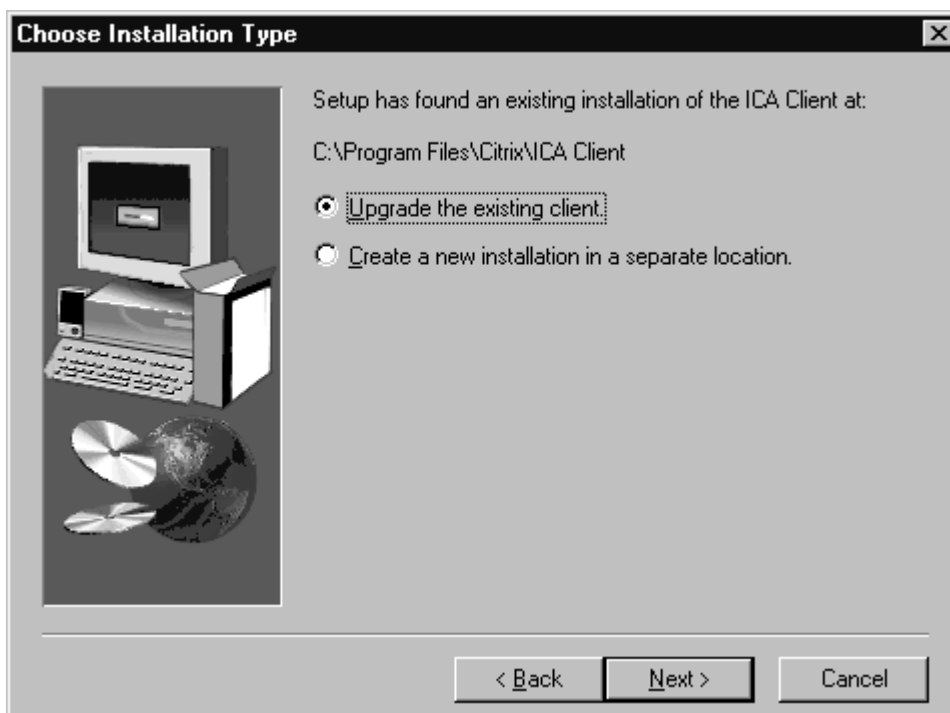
Choose Installation Type

Setup has found an existing installation of the ICA Client at:

C:\Program Files\Citrix\ICA Client

Upgrade the existing client.

Create a new installation in a separate location.

< Back

Next >

Cancel